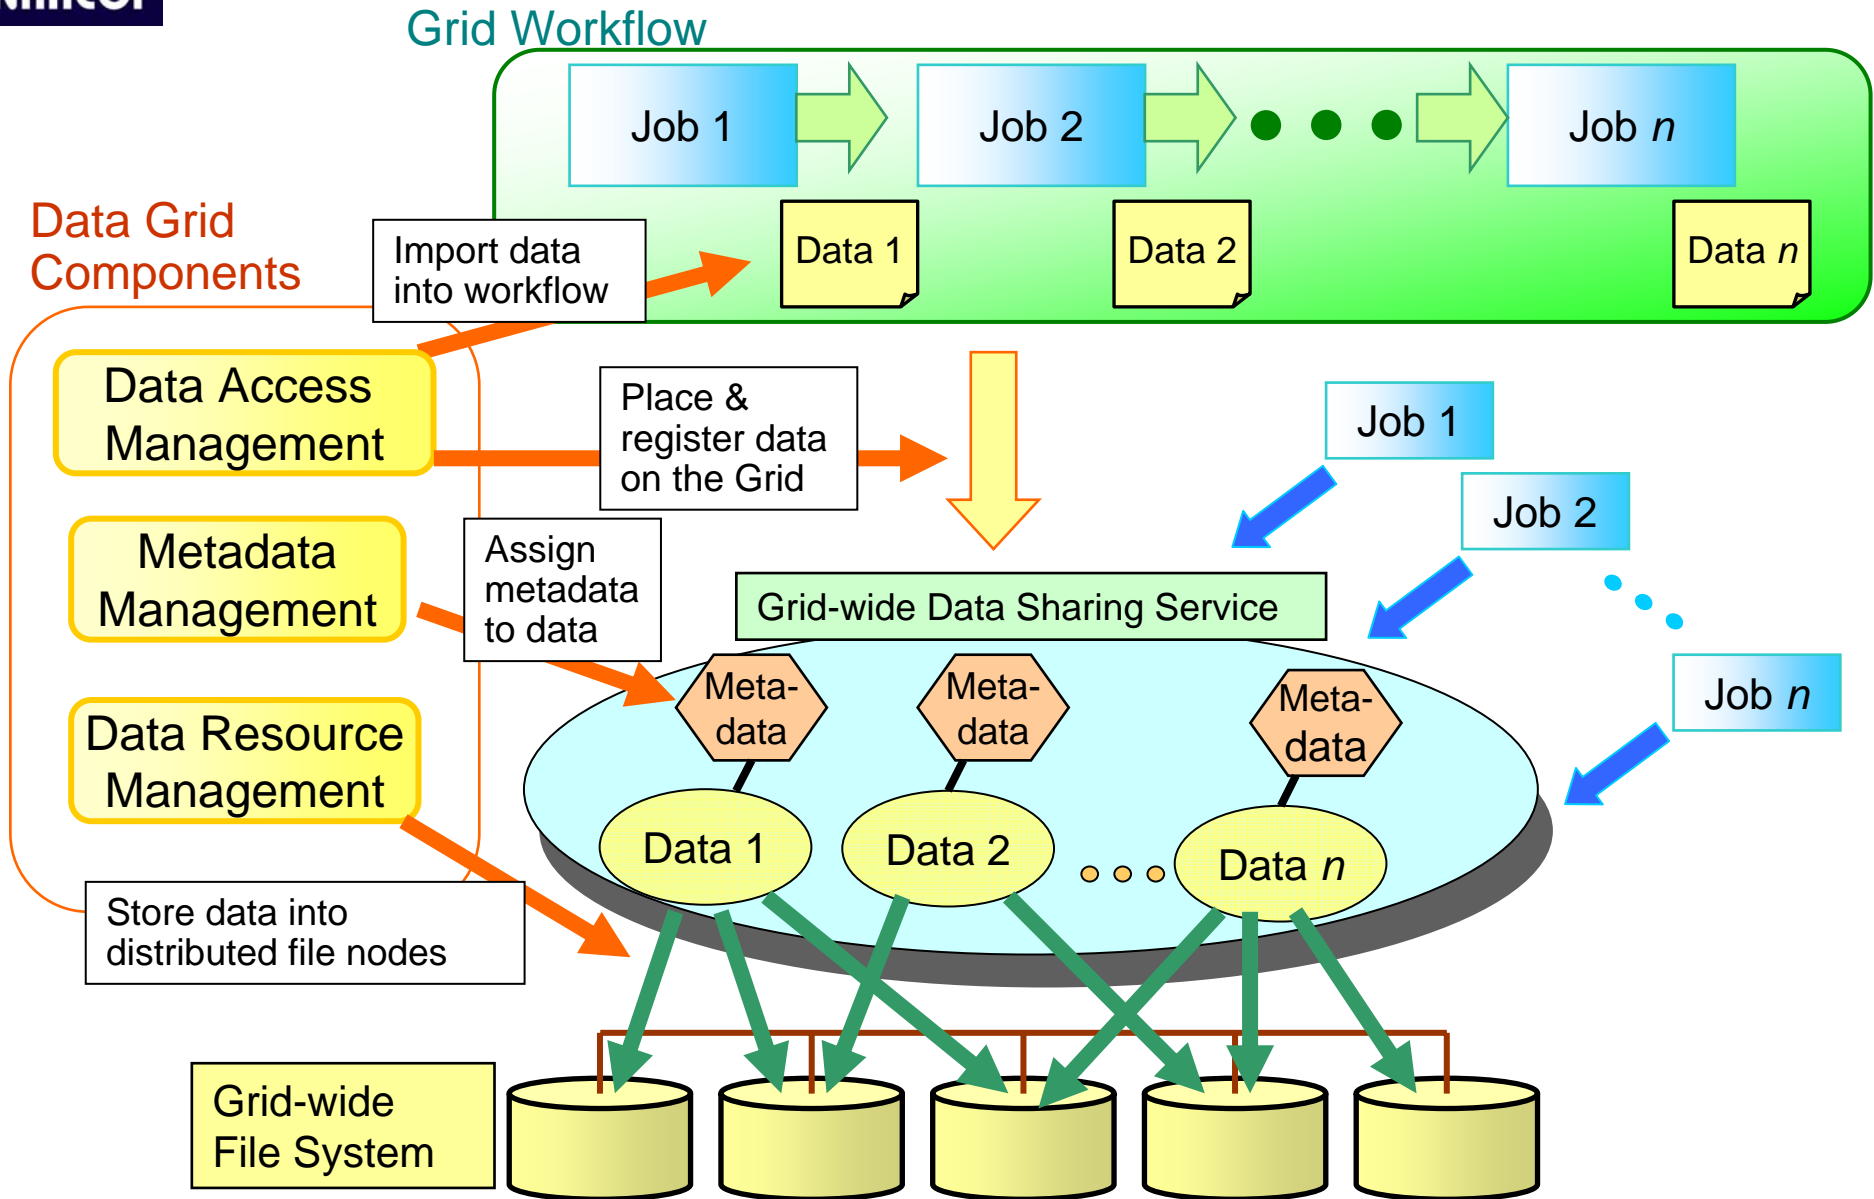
Grid Workflow

Job 1

Job 2

Job $n$

Data 1

Data 2

Data $n$

Data Grid Components

Import data into workflow

Data Access Management

Place & register data on the Grid

Metadata Management

Assign metadata to data

Data Resource Management

Job 1

Job 2

Job $n$

Grid-wide Data Sharing Service

Meta-data

Meta-data

Meta-data

Data 1

Data 2

Data $n$

Store data into distributed file nodes

Grid-wide File System